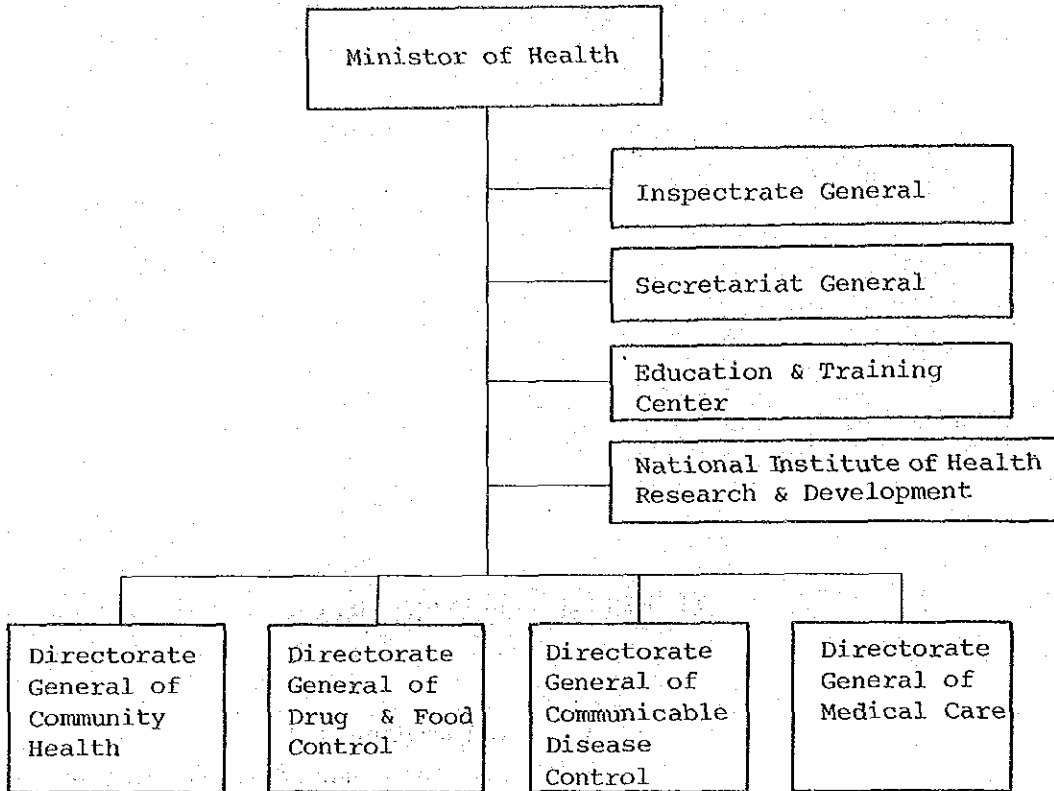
Minister of Health

Inspectrate General

Secretariat General

Education & Training Center

National Institute of Health Research & Development

Directorate General of Community Health

Directorate General of Drug & Food Control

Directorate General of Communicable Disease Control

Directorate General of Medical Care